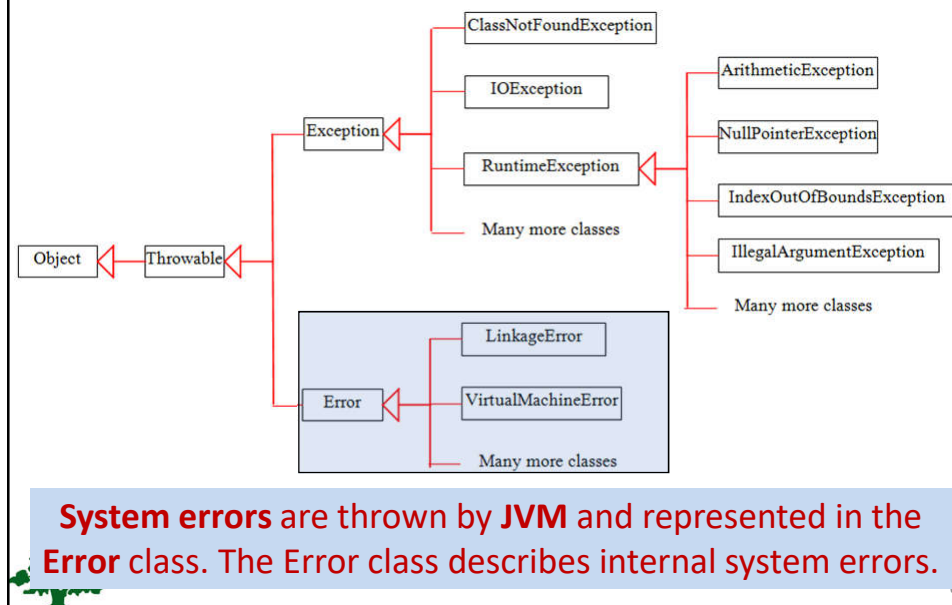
ClassNotFoundException

IOException

ArithmeticException

Exception

NullPointerException

RuntimeException

IndexOutOfBoundsException

Many more classes

Object

Throwable

IllegalArgumentException

Many more classes

LinkageError

Error

VirtualMachineError

Many more classes

**System errors** are thrown by **JVM** and represented in the **Error** class. The Error class describes internal system errors.